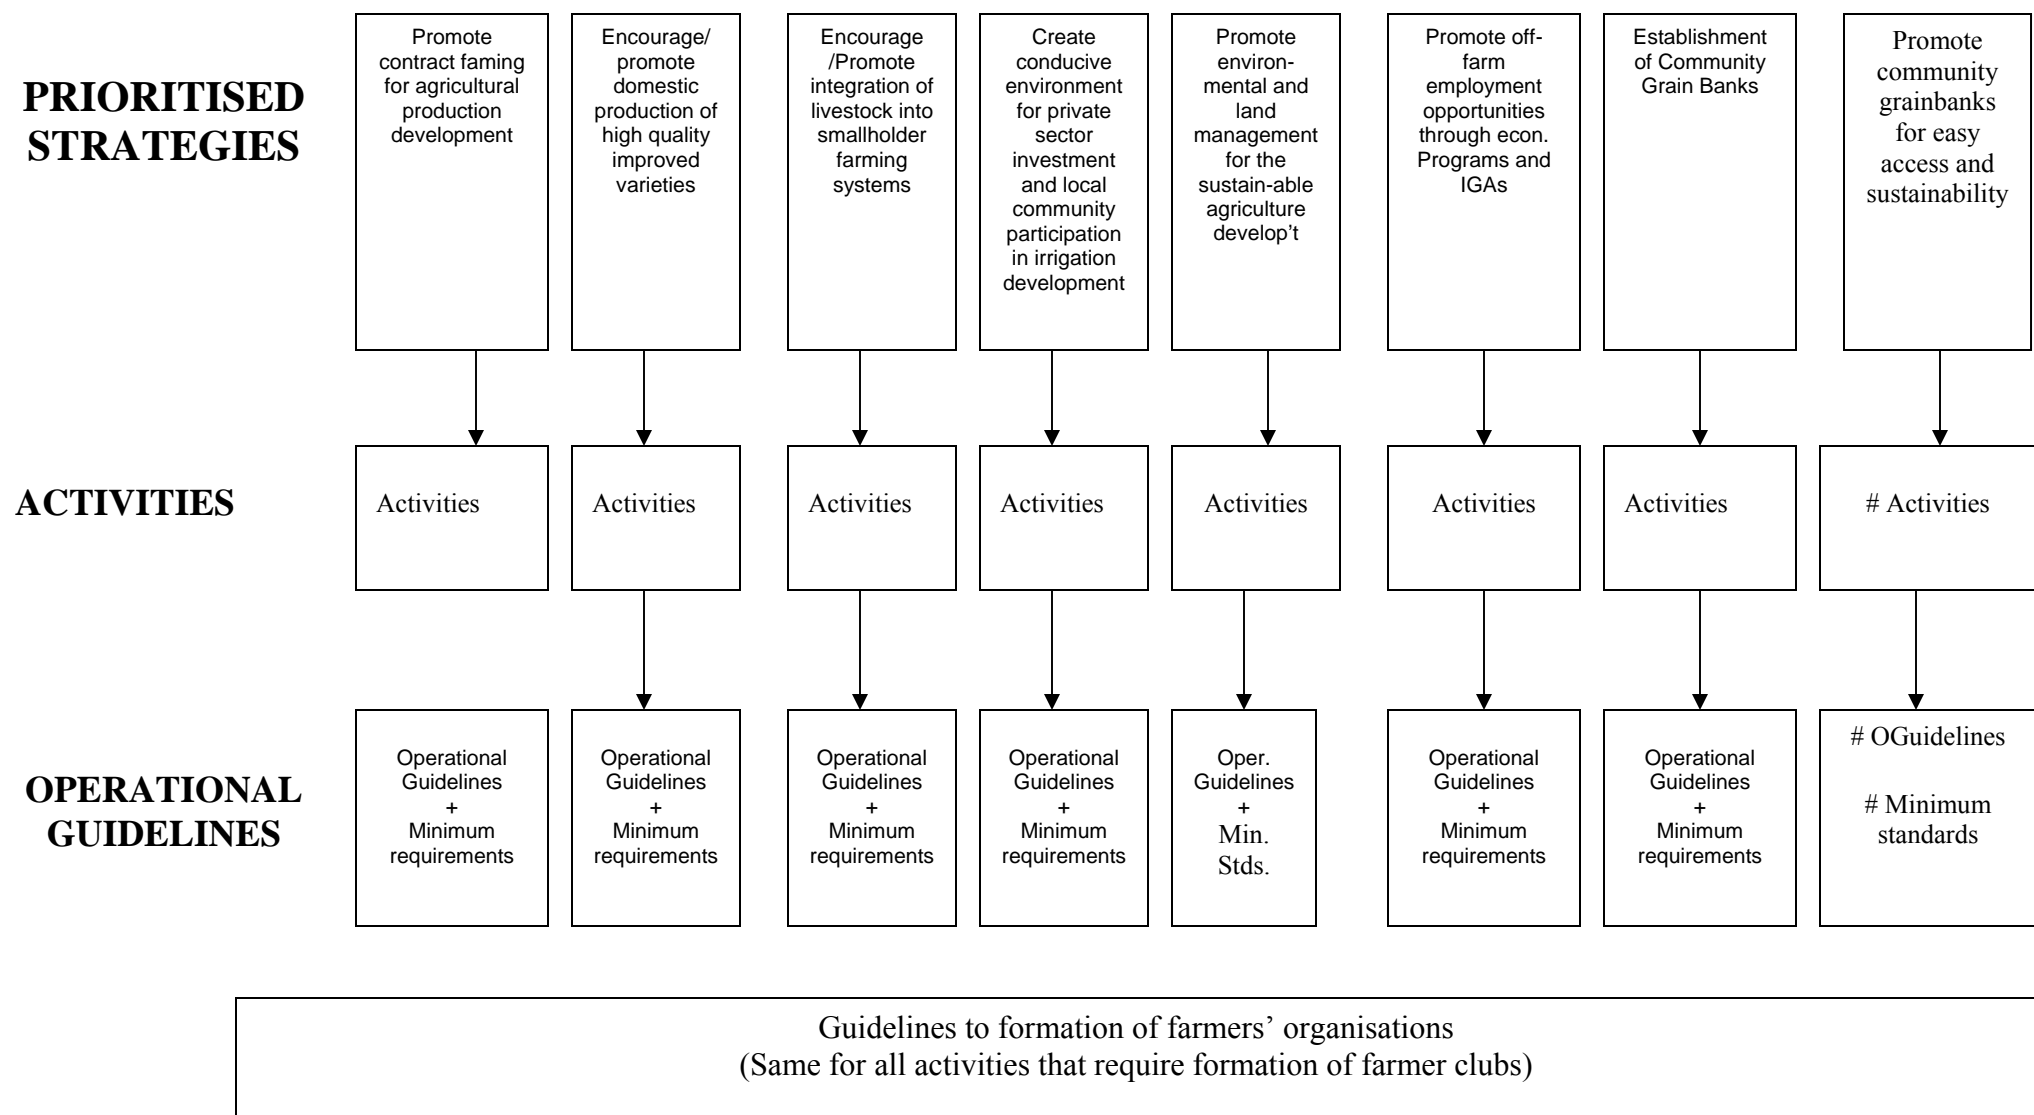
PRIORITISED STRATEGIES

Promote contract faming for agricultural production development

Encourage/ promote domestic production of high quality improved varieties

Encourage /Promote integration of livestock into smallholder farming systems

Create conducive environment for private sector investment and local community participation in irrigation development

Promote environ-mental and land management for the sustain-able agriculture develop't

Promote off-farm employment opportunities through econ. Programs and IGAs

Establishment of Community Grain Banks

Promote community grainbanks for easy access and sustainability

ACTIVITIES

Activities

Activities

Activities

Activities

Activities

Activities

Activities

# Activities

OPERATIONAL GUIDELINES

Operational Guidelines + Minimum requirements

Operational Guidelines + Minimum requirements

Operational Guidelines + Minimum requirements

Operational Guidelines + Minimum requirements

Oper. Guidelines + Min. Stds.

Operational Guidelines + Minimum requirements

Operational Guidelines + Minimum requirements

# OGuidelines

# Minimum standards

Guidelines to formation of farmers' organisations
(Same for all activities that require formation of farmer clubs)